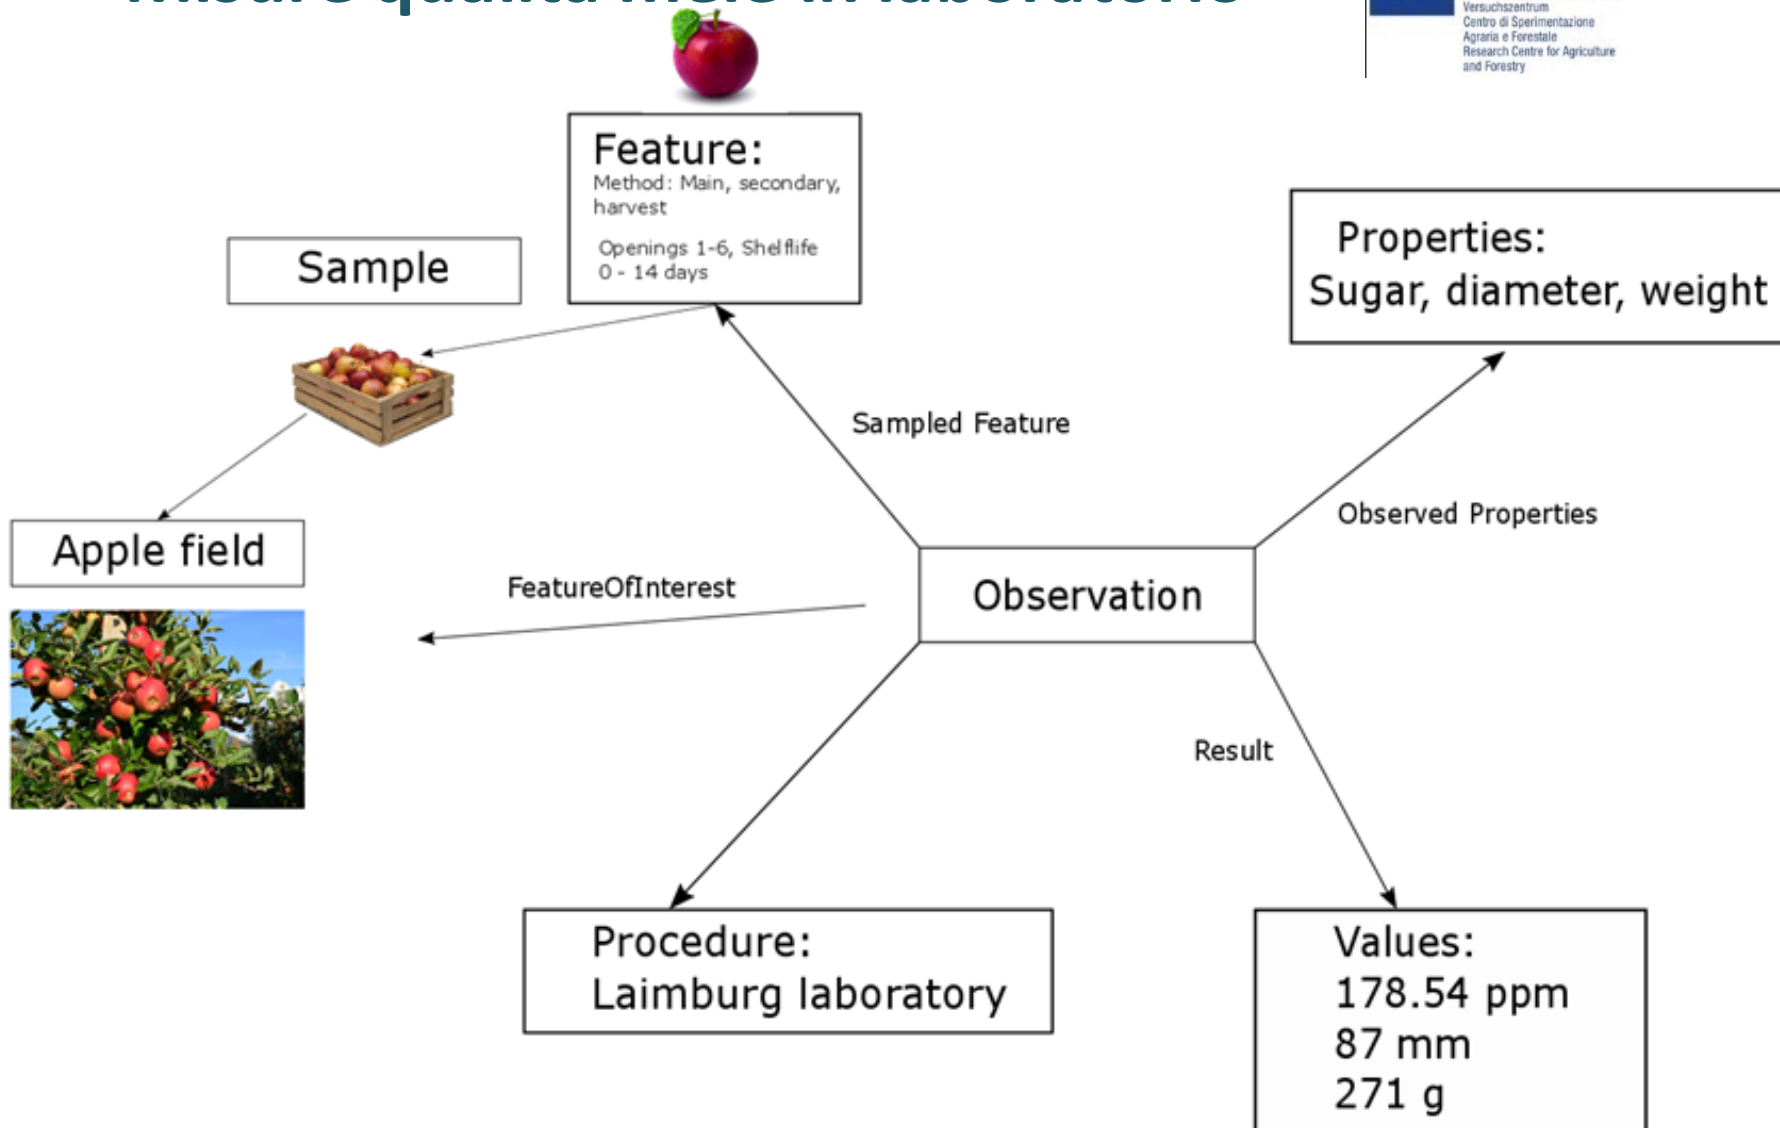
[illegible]

Versuchszentrum
Centro di Sperimentazione Agraria e Forestale
Research Centre for Agriculture and Forestry

Feature:
Method: Main, secondary, harvest

Openings 1-6, Shelflife 0 - 14 days

Sample

Properties:
Sugar, diameter, weight

Sampled Feature

Apple field

Observed Properties

FeatureOfInterest

Observation

Result

Procedure:
Laimburg laboratory

Values:
178.54 ppm
87 mm
271 g